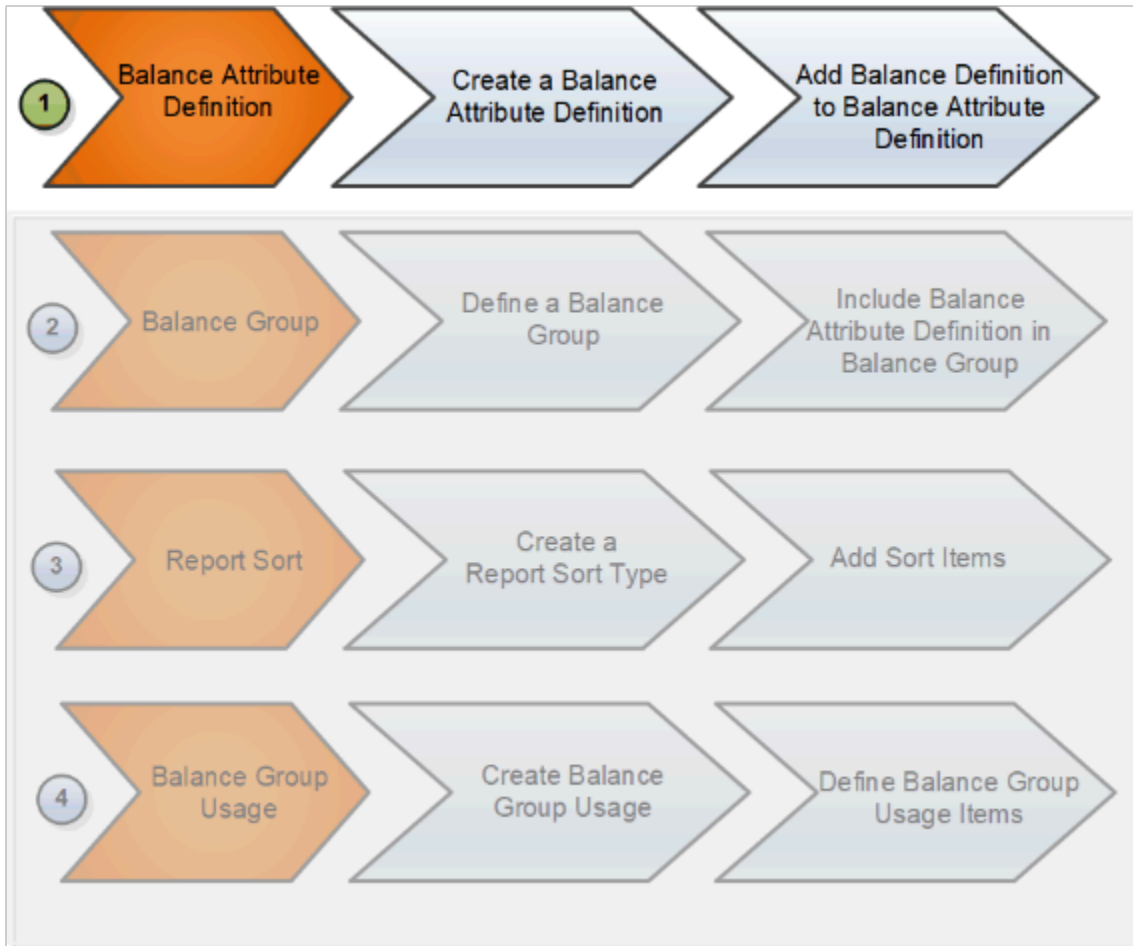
1

Balance Attribute Definition

Create a Balance Attribute Definition

Add Balance Definition to Balance Attribute Definition

2

Balance Group

Define a Balance Group

Include Balance Attribute Definition in Balance Group

3

Report Sort

Create a Report Sort Type

Add Sort Items

4

Balance Group Usage

Create Balance Group Usage

Define Balance Group Usage Items